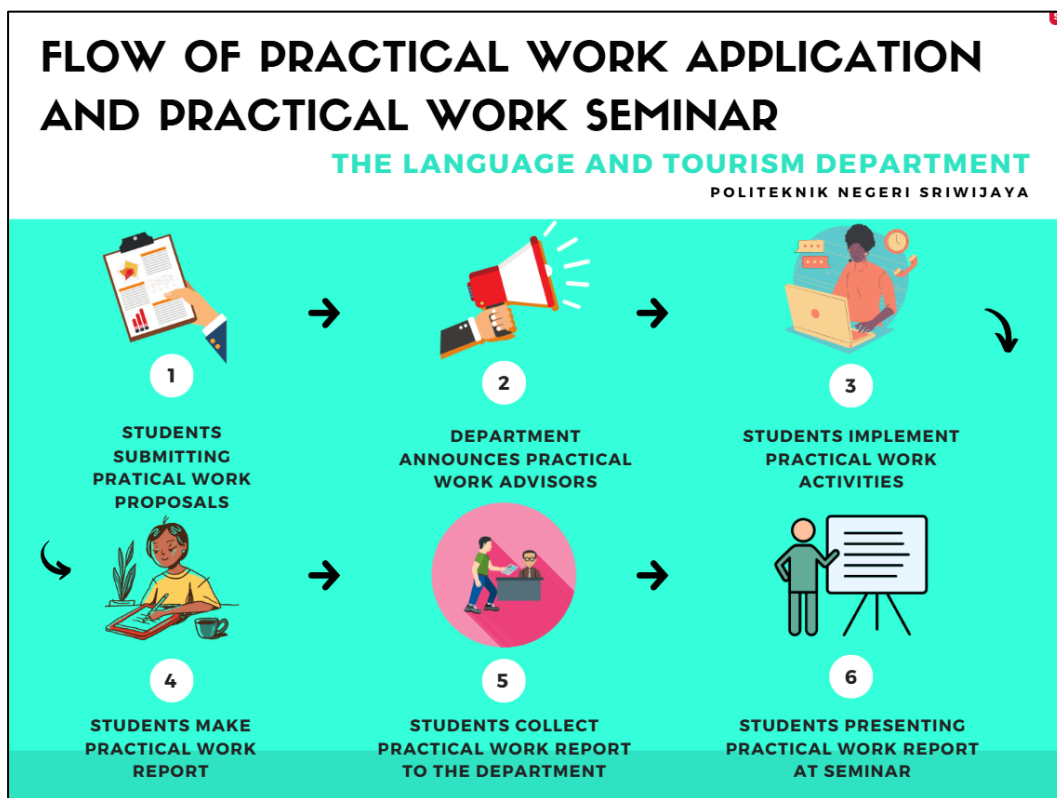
FLOW OF PRACTICAL WORK APPLICATION AND PRACTICAL WORK SEMINAR

THE LANGUAGE AND TOURISM DEPARTMENT

POLITEKNIK NEGERI SRIWIJAYA

1

STUDENTS SUBMITTING PRATICAL WORK PROPOSALS

2

DEPARTMENT ANNOUNCES PRACTICAL WORK ADVISORS

3

STUDENTS IMPLEMENT PRACTICAL WORK ACTIVITIES

4

STUDENTS MAKE PRACTICAL WORK REPORT

5

STUDENTS COLLECT PRACTICAL WORK REPORT TO THE DEPARTMENT

6

STUDENTS PRESENTING PRACTICAL WORK REPORT AT SEMINAR